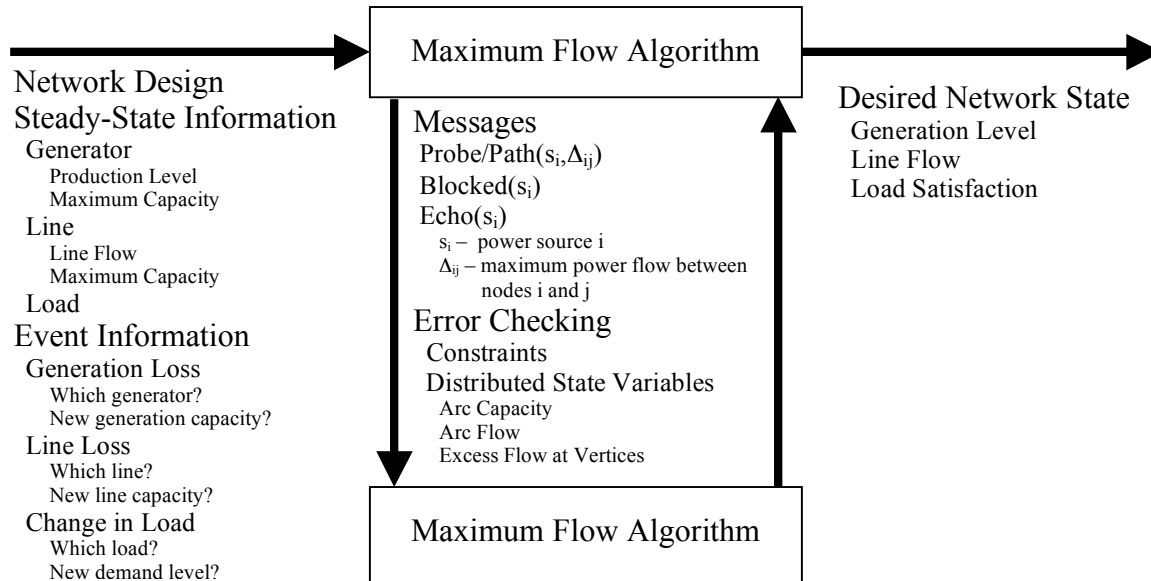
Maximum Flow Algorithm

Network Design
Steady-State Information
Generator
Production Level
Maximum Capacity
Line
Line Flow
Maximum Capacity
Load
Event Information
Generation Loss
Which generator?
New generation capacity?
Line Loss
Which line?
New line capacity?
Change in Load
Which load?
New demand level?

Messages
Probe/Path($s_i$,$\Delta_{ij}$)
Blocked($s_i$)
Echo($s_i$)
$s_i$ – power source i
$\Delta_{ij}$ – maximum power flow between nodes i and j
Error Checking
Constraints
Distributed State Variables
Arc Capacity
Arc Flow
Excess Flow at Vertices

Desired Network State
Generation Level
Line Flow
Load Satisfaction

Maximum Flow Algorithm